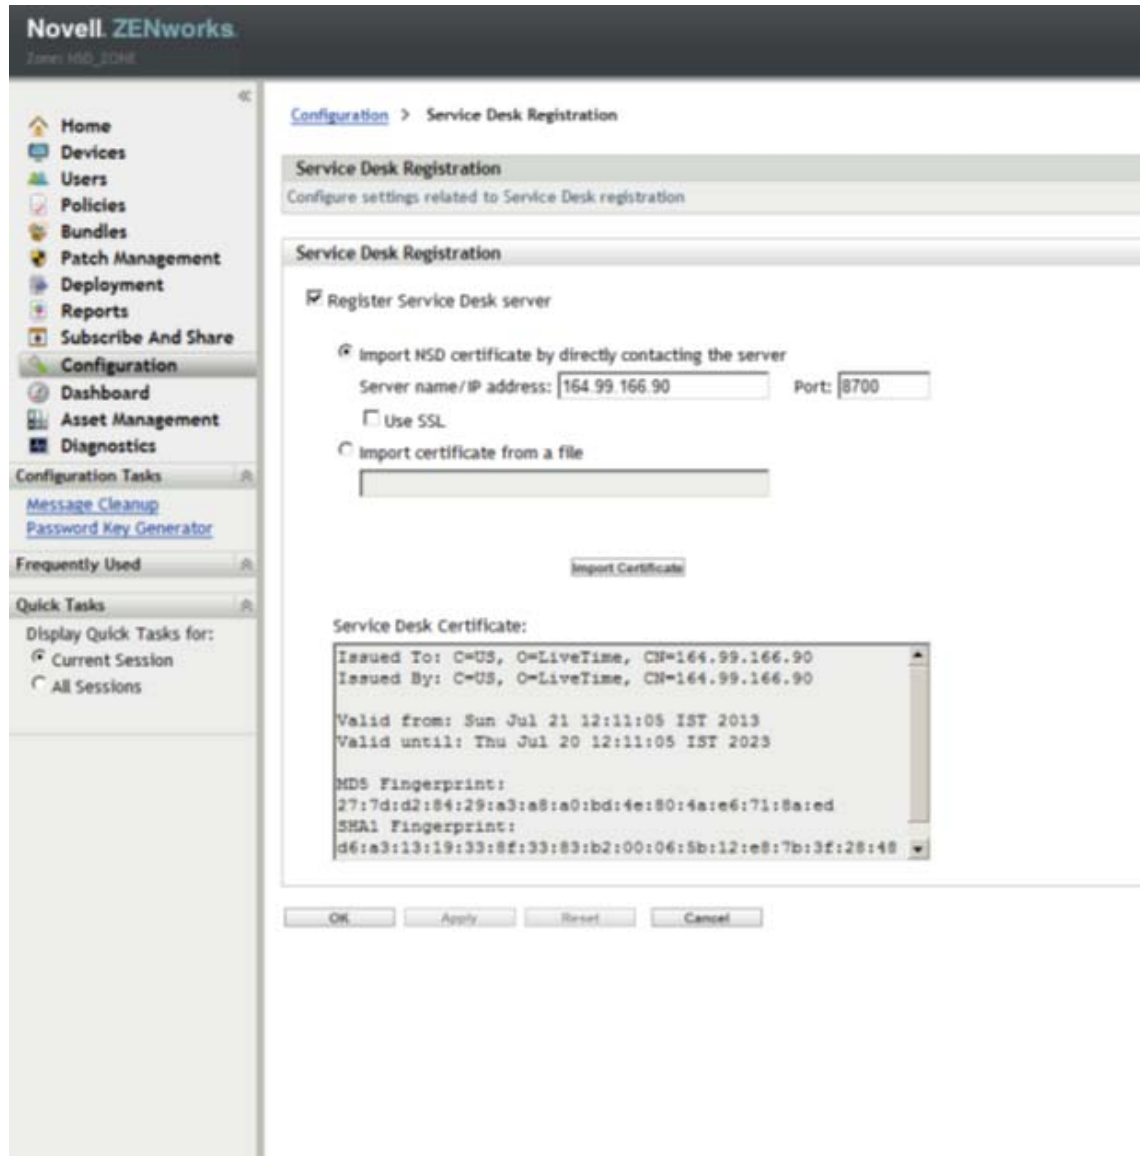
Novell. ZENworks.
Zone: NSD_ZONE

Home
Devices
Users
Policies
Bundles
Patch Management
Deployment
Reports
Subscribe And Share
Configuration
Dashboard
Asset Management
Diagnostics

Configuration Tasks
Message Cleanup
Password Key Generator

Frequently Used

Quick Tasks
Display Quick Tasks for:
Current Session
All Sessions

Configuration > Service Desk Registration

Service Desk Registration
Configure settings related to Service Desk registration

Service Desk Registration

Register Service Desk server

Import NSD certificate by directly contacting the server
Server name/IP address: 164.99.166.90 Port: 8700
Use SSL
Import certificate from a file

Import Certificate

Service Desk Certificate:
Issued To: C=US, O=LiveTime, CN=164.99.166.90
Issued By: C=US, O=LiveTime, CN=164.99.166.90

Valid from: Sun Jul 21 12:11:05 IST 2013
Valid until: Thu Jul 20 12:11:05 IST 2023

MD5 Fingerprint:
27:7d:d2:84:29:a3:a8:a0:bd:4e:80:4a:e6:71:8a:ed
SHA1 Fingerprint:
d6:a3:13:19:33:8f:33:83:b2:00:06:5b:12:e8:7b:3f:28:48

OK Apply Reset Cancel